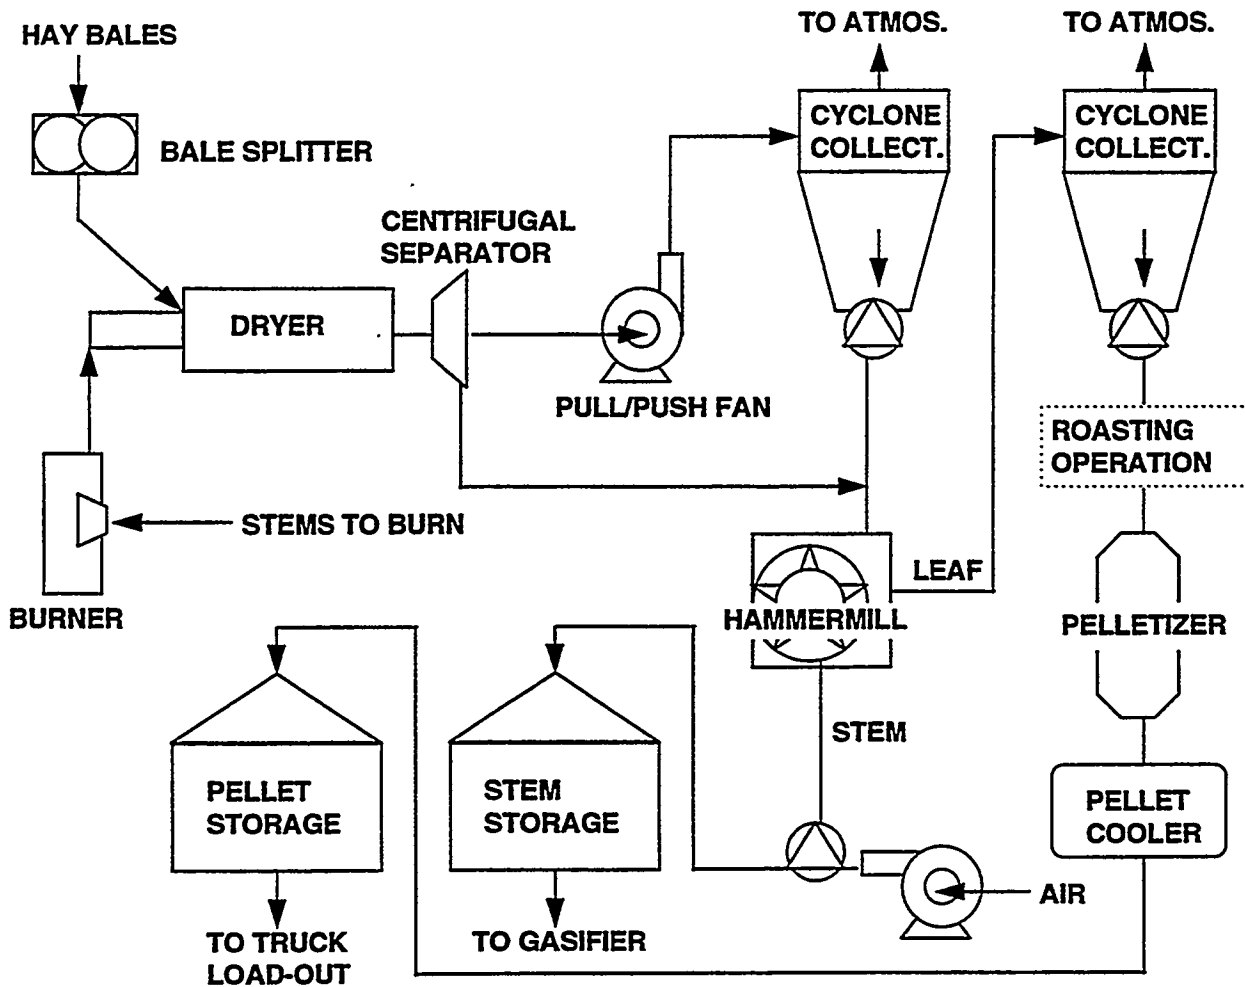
HAY BALES

BALE SPLITTER

DRYER

CENTRIFUGAL SEPARATOR

PULL/PUSH FAN

TO ATMOS.

CYCLONE COLLECT.

TO ATMOS.

CYCLONE COLLECT.

ROASTING OPERATION

BURNER

STEMS TO BURN

HAMMERMILL

LEAF

PELLETIZER

STEM

PELLET STORAGE

TO TRUCK LOAD-OUT

STEM STORAGE

TO GASIFIER

AIR

PELLET COOLER